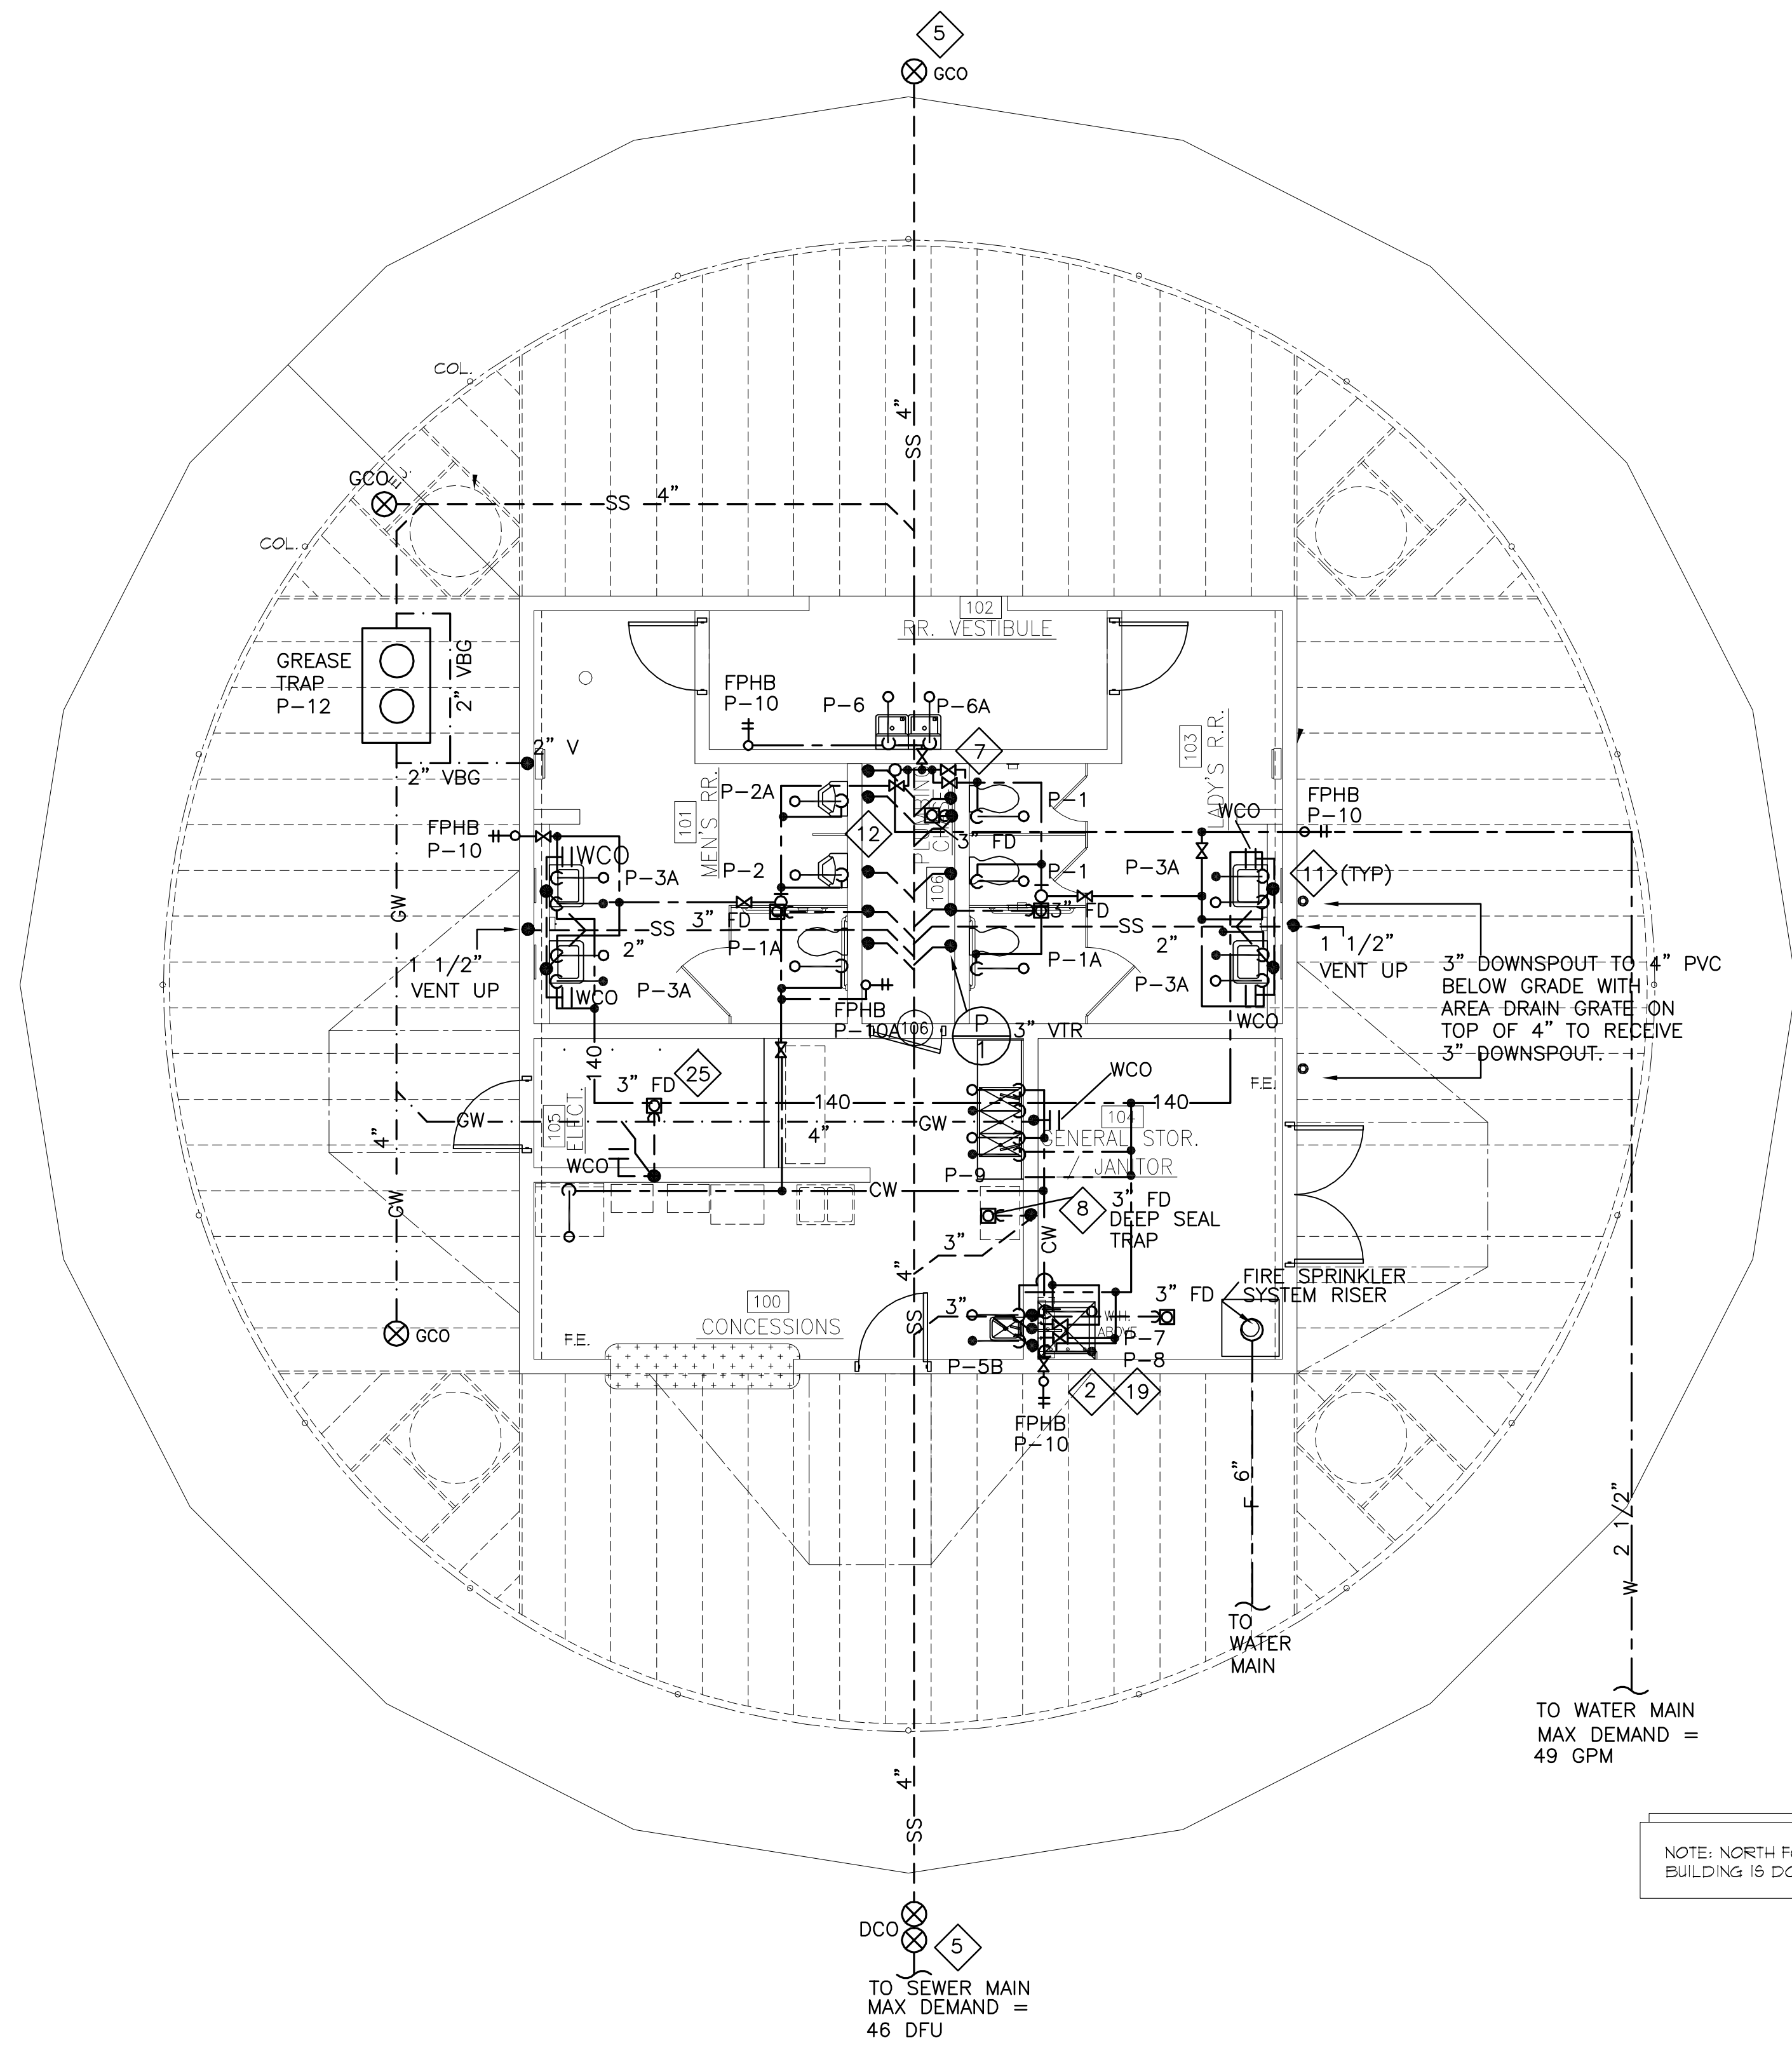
5
GCO

COL.
COL.
GCO
SS 4"
4" SS

102
RR. VESTIBULE

GREASE TRAP P-12
2" VBG
2" V
2" VBG

FPHB P-10
P-6
P-6A
7

103
LADY'S R.R.

101
MEN'S R.R.
P-2A
P-1
12
3" FD
FPHB P-10
WCO
FPHB P-10
WCO
P-3A
P-2
P-1
P-3A
11 (TYP)
3" FD
SS
3" FD
SS
2"
2"
P-1A
P-1A
1 1/2" VENT UP
1 1/2" VENT UP
WCO
P-3A
P-3A
WCO
GW
FPHB P-10A
106
P 1
3" VTR

3" DOWNSPOUT TO 4" PVC BELOW GRADE WITH AREA DRAIN GRATE ON TOP OF 4" TO RECEIVE 3" DOWNSPOUT.

140
3" FD
25
WCO
140
140
F.E.
GW
105 ELECT.
4"
GW
104 GENERAL STOR. / JANITOR
WCO
4"
P-9
CW
GW
8
3" FD DEEP SEAL TRAP
3"
4"
CW
3"
3" FD
FIRE SPRINKLER SYSTEM RISER
100 CONCESSIONS
SS
W.H. ABOVE
P-7
P-8
GCO
F.E.
P-5B
2
19
FPHB P-10

F 6"
TO WATER MAIN

W 2 1/2"
TO WATER MAIN MAX DEMAND = 49 GPM

NOTE: NORTH F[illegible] BUILDING IS DO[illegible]

4"
SS
DCO
5
TO SEWER MAIN MAX DEMAND = 46 DFU